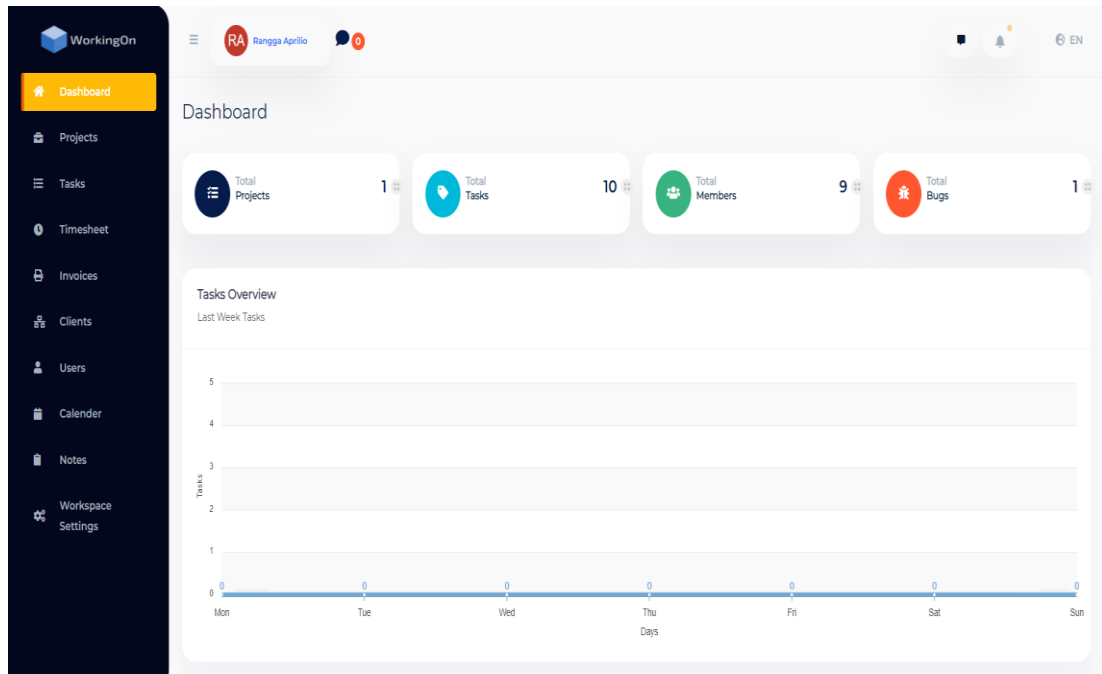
WorkingOn

Dashboard
Projects
Tasks
Timesheet
Invoices
Clients
Users
Calender
Notes
Workspace Settings

RA Rangga Aprilio
0

EN

Dashboard

Total Projects 1
Total Tasks 10
Total Members 9
Total Bugs 1

Tasks Overview
Last Week Tasks

5
4
3
2
1
0
Tasks

0 0 0 0 0 0 0
Mon Tue Wed Thu Fri Sat Sun
Days